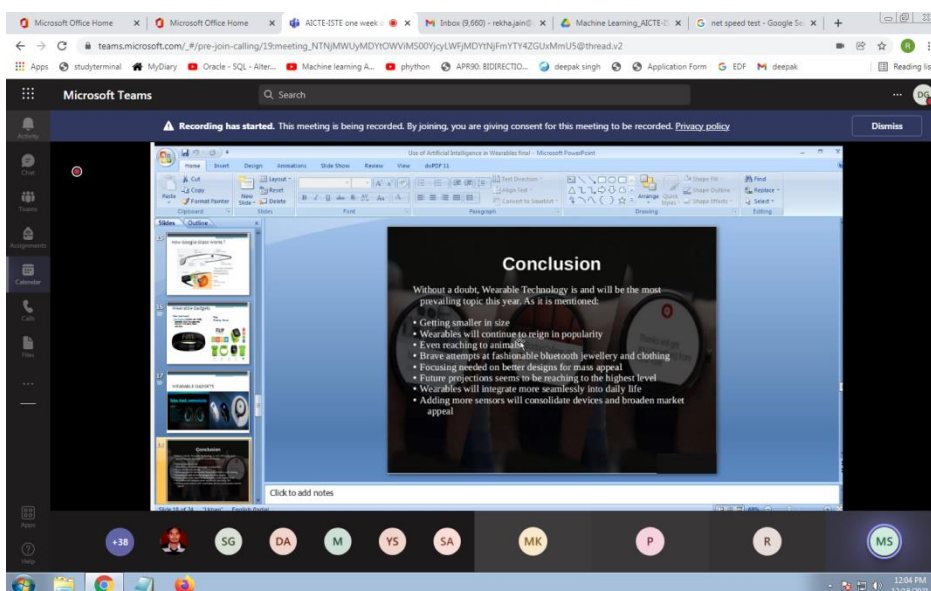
Microsoft Office Home | Microsoft Office Home | AICTE-ISTE one week | Inbox (9,660) - rekha.jain@ | Machine Learning_AICTE-I | net speed test - Google Se

teams.microsoft.com/_#/pre-join-calling/19:meeting_NTNjMWUyMDYtOWViMS00YjcyLWFjMDYtNjFmYTY4ZGUxMmU5@thread.v2

Apps studyterminal MyDiary Oracle - SQL - Alter... Machine learning A... phython APR90: BIDIRECTIO... deepak singh Application Form EDF deepak Reading list

Microsoft Teams Search

Activity Chat Teams Assignments Calendar Calls Files Apps Help

Recording has started. This meeting is being recorded. By joining, you are giving consent for this meeting to be recorded. Privacy policy Dismiss

Use of Artificial Intelligence in Wearables final - Microsoft PowerPoint

Home Insert Design Animations Slide Show Review View doPDF 11

Cut Copy Format Painter Paste Clipboard Layout Reset Delete New Slide Slides Font Paragraph Text Direction Align Text Convert to SmartArt Drawing Arrange Quick Styles Shape Fill Shape Outline Shape Effects Find Replace Select Editing

Slides Outline

How Google Glass Works?

Wearable Gadgets

WEARABLE GADGETS

Conclusion

Conclusion

Without a doubt, Wearable Technology is and will be the most prevailing topic this year. As it is mentioned:

• Getting smaller in size
• Wearables will continue to reign in popularity
• Even reaching to animals
• Brave attempts at fashionable bluetooth jewellery and clothing
• Focusing needed on better designs for mass appeal
• Future projections seems to be reaching to the highest level
• Wearables will integrate more seamlessly into daily life
• Adding more sensors will consolidate devices and broaden market appeal

Click to add notes

Slide 18 of 24 "Urban" English (India)

+38 SG DA M YS SA MK P R MS

12:04 PM